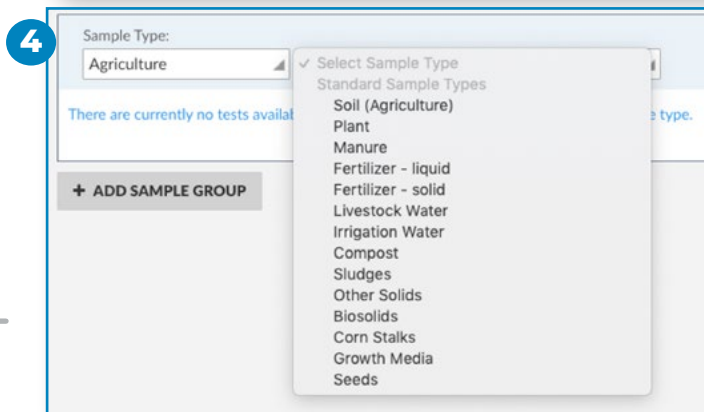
4

Sample Type:

Agriculture

There are currently no tests availab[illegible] e type.

+ ADD SAMPLE GROUP

✓ Select Sample Type
Standard Sample Types
Soil (Agriculture)
Plant
Manure
Fertilizer - liquid
Fertilizer - solid
Livestock Water
Irrigation Water
Compost
Sludges
Other Solids
Biosolids
Corn Stalks
Growth Media
Seeds